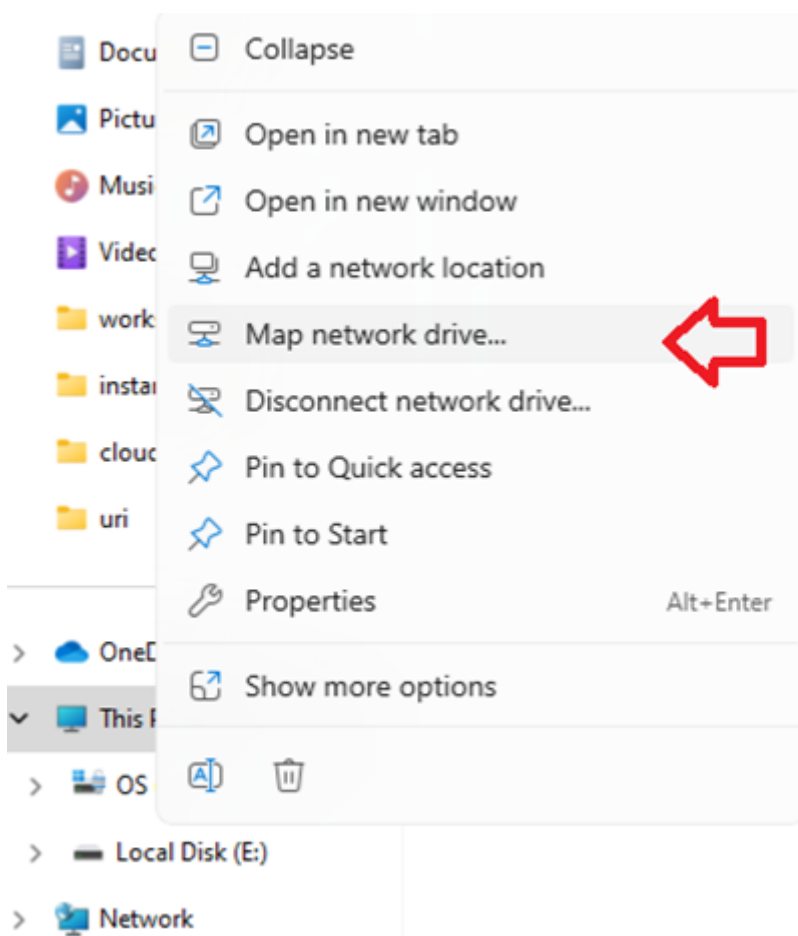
Docu
Pictu
Musi
Videc
work
insta
clouc
uri
OneD
This F
OS
Local Disk (E:)
Network

Collapse
Open in new tab
Open in new window
Add a network location
Map network drive...
Disconnect network drive...
Pin to Quick access
Pin to Start
Properties Alt+Enter
Show more options